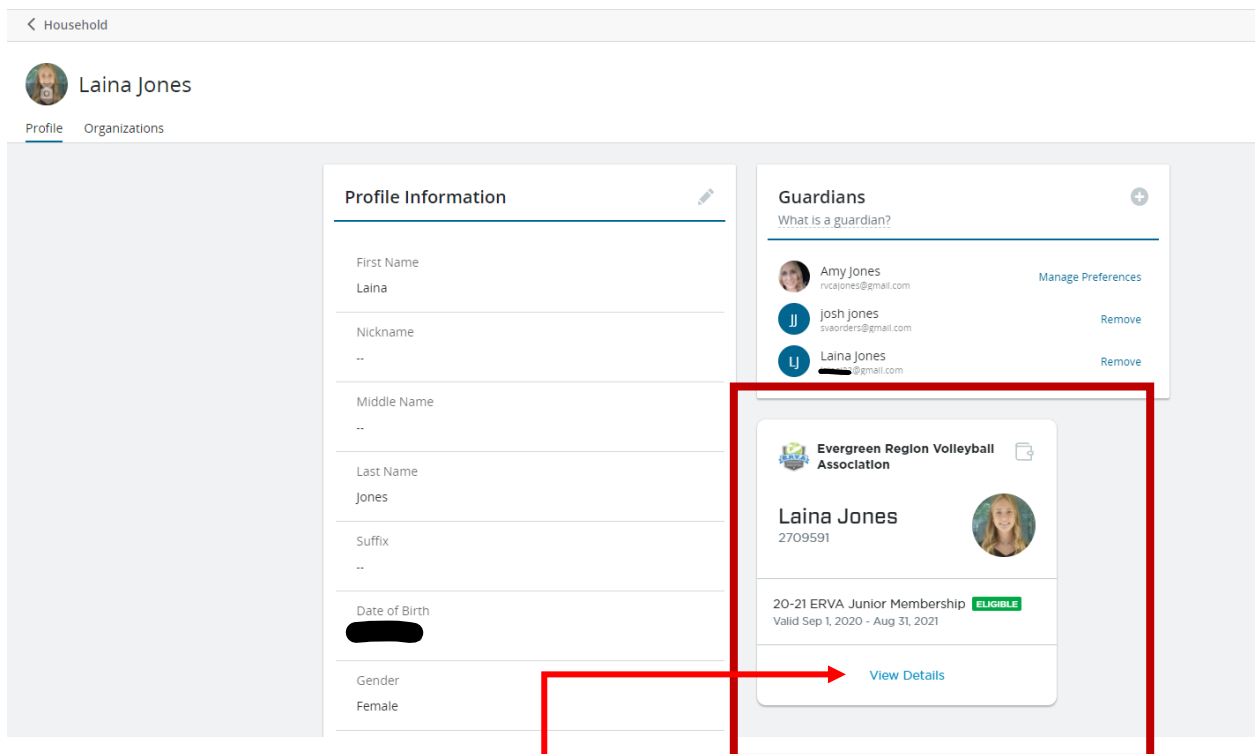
< Household

Laina Jones

Profile Organizations

Profile Information

First Name
Laina

Nickname
--

Middle Name
--

Last Name
Jones

Suffix
--

Date of Birth
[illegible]

Gender
Female

Guardians
What is a guardian?

Amy Jones
rvcajones@gmail.com
Manage Preferences

JJ
josh jones
svaorders@gmail.com
Remove

LJ
Laina Jones
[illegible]@gmail.com
Remove

ERVA
Evergreen Region Volleyball Association

Laina Jones
2709591

20-21 ERVA Junior Membership ELIGIBLE
Valid Sep 1, 2020 - Aug 31, 2021

View Details